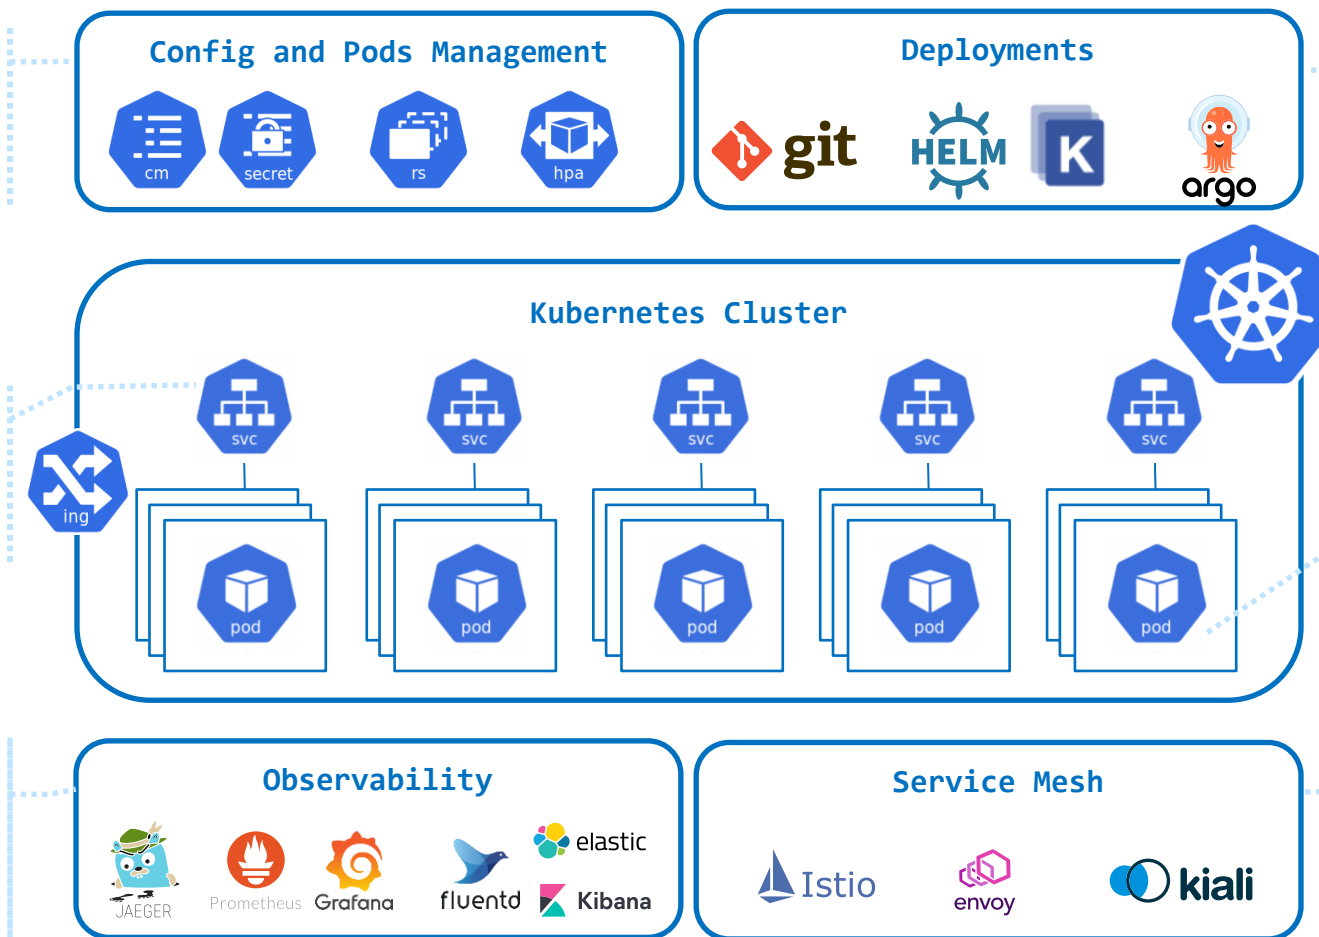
Config and Pods Management

cm secret rs hpa

Deployments

git HELM K argo

Kubernetes Cluster

ing

svc svc svc svc svc

pod pod pod pod pod

Observability

JAEGER Prometheus Grafana fluentd elastic Kibana

Service Mesh

Istio envoy kiali